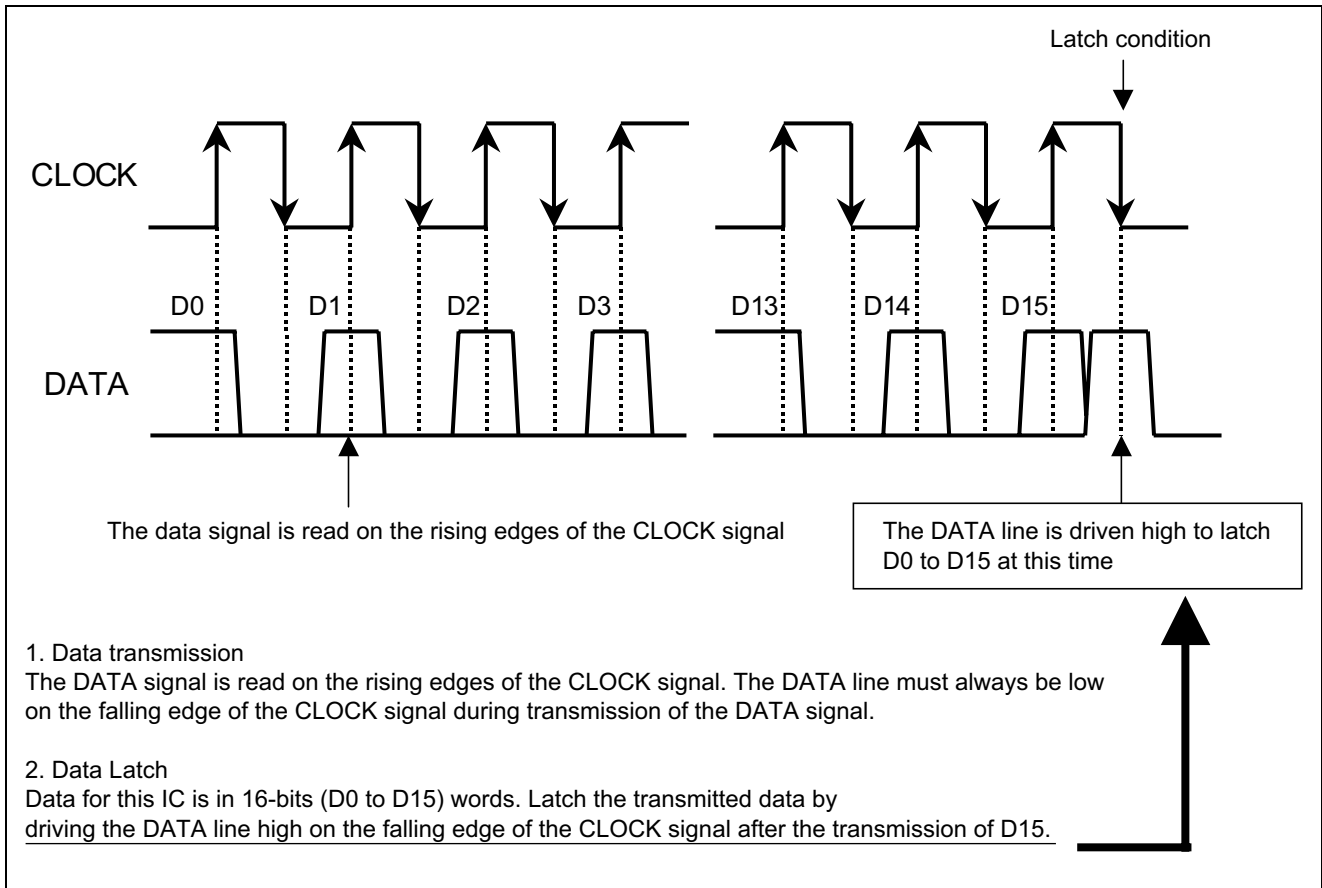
Latch condition

CLOCK

D0

D1

D2

D3

D13

D14

D15

DATA

The data signal is read on the rising edges of the CLOCK signal

The DATA line is driven high to latch D0 to D15 at this time

1. Data transmission
The DATA signal is read on the rising edges of the CLOCK signal. The DATA line must always be low on the falling edge of the CLOCK signal during transmission of the DATA signal.

2. Data Latch
Data for this IC is in 16-bits (D0 to D15) words. Latch the transmitted data by driving the DATA line high on the falling edge of the CLOCK signal after the transmission of D15.